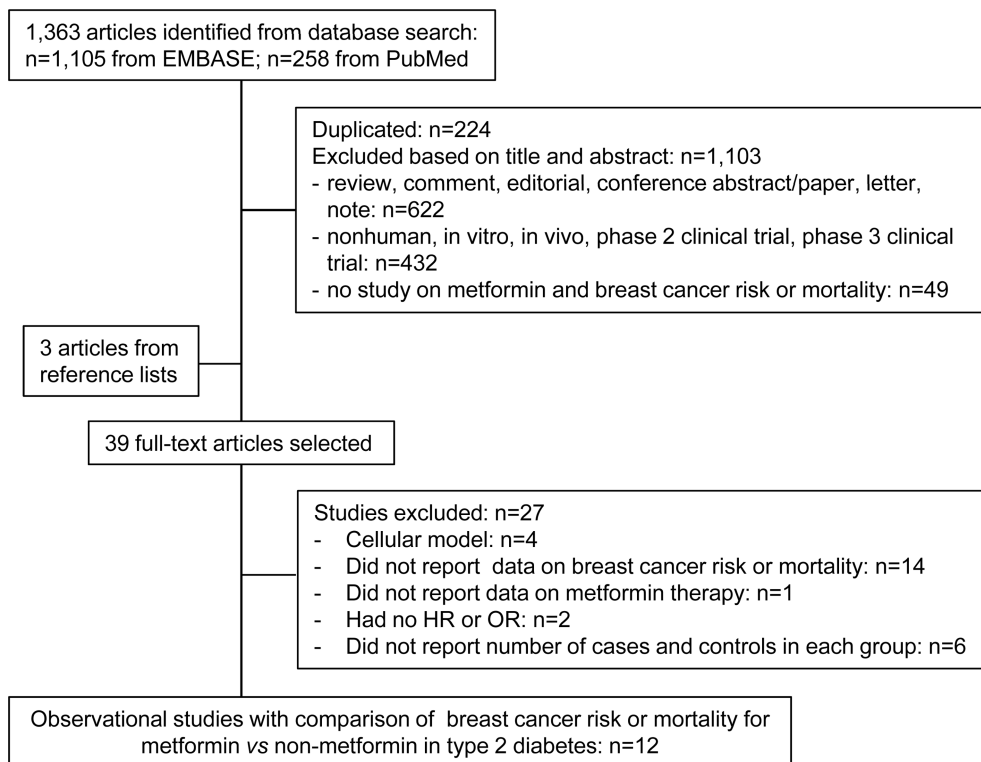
1,363 articles identified from database search: n=1,105 from EMBASE; n=258 from PubMed

Duplicated: n=224
Excluded based on title and abstract: n=1,103
- review, comment, editorial, conference abstract/paper, letter, note: n=622
- nonhuman, in vitro, in vivo, phase 2 clinical trial, phase 3 clinical trial: n=432
- no study on metformin and breast cancer risk or mortality: n=49

3 articles from reference lists

39 full-text articles selected

Studies excluded: n=27
- Cellular model: n=4
- Did not report data on breast cancer risk or mortality: n=14
- Did not report data on metformin therapy: n=1
- Had no HR or OR: n=2
- Did not report number of cases and controls in each group: n=6

Observational studies with comparison of breast cancer risk or mortality for metformin vs non-metformin in type 2 diabetes: n=12